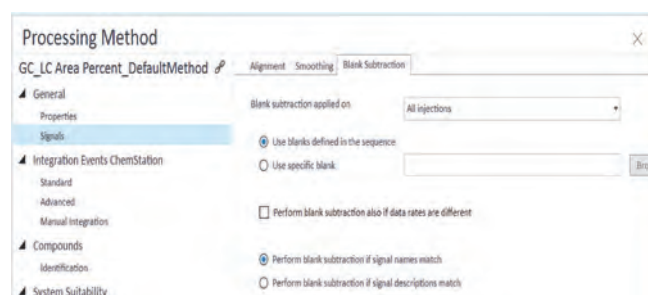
Processing Method

×

GC_LC Area Percent_DefaultMethod

◢ General

Properties

Signals

◢ Integration Events ChemStation

Standard

Advanced

Manual Integration

◢ Compounds

Identification

◢ System Suitability

Alignment Smoothing Blank Subtraction

Blank subtraction applied on

All injections

Use blanks defined in the sequence

Use specific blank

Bro

Perform blank subtraction also if data rates are different

Perform blank subtraction if signal names match

Perform blank subtraction if signal descriptions match